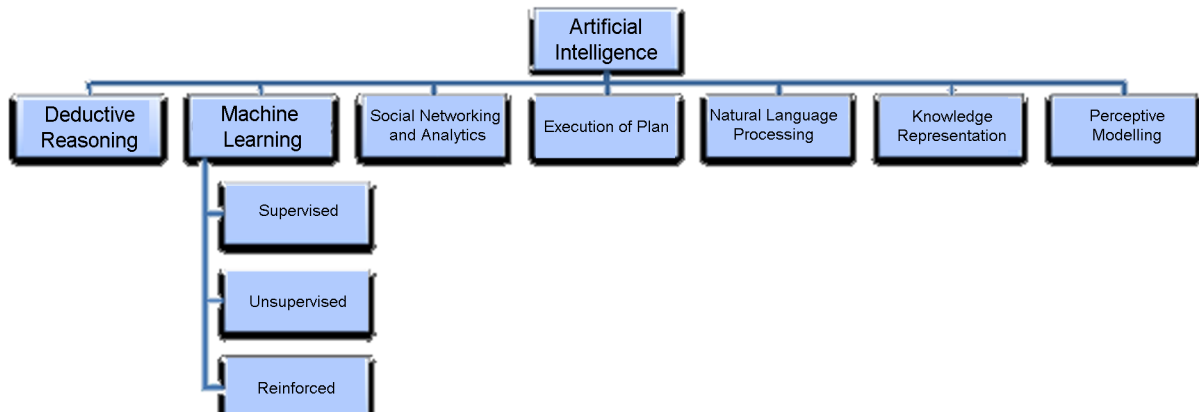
Artificial Intelligence

Deductive Reasoning

Machine Learning

Social Networking and Analytics

Execution of Plan

Natural Language Processing

Knowledge Representation

Perceptive Modelling

Supervised

Unsupervised

Reinforced